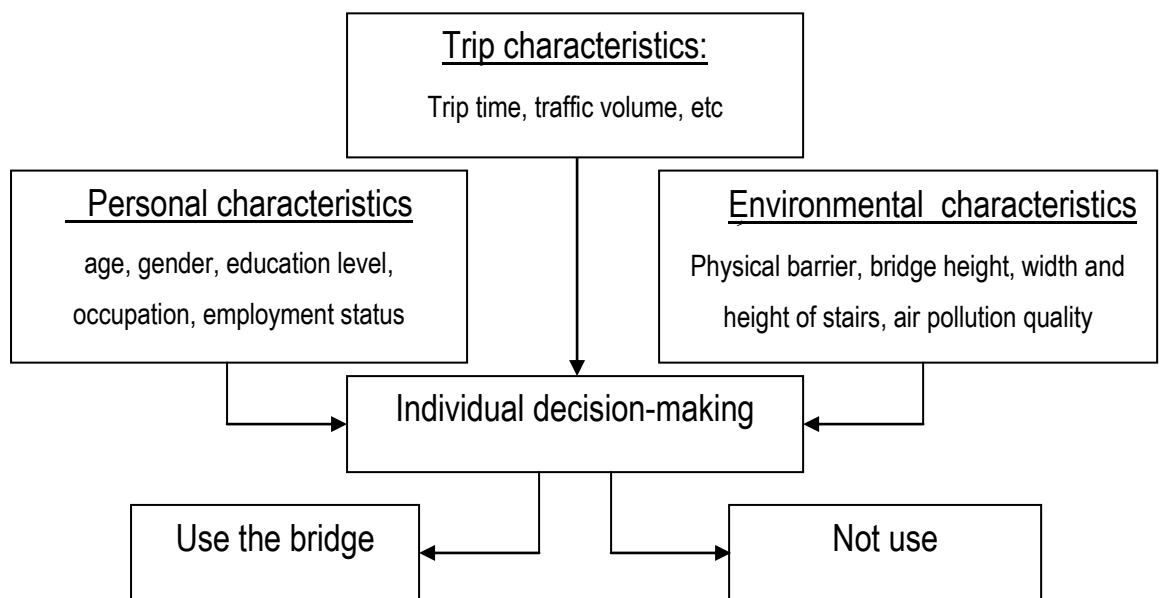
Trip characteristics:

Trip time, traffic volume, etc

Personal characteristics

age, gender, education level, occupation, employment status

Environmental characteristics

Physical barrier, bridge height, width and height of stairs, air pollution quality

Individual decision-making

Use the bridge

Not use